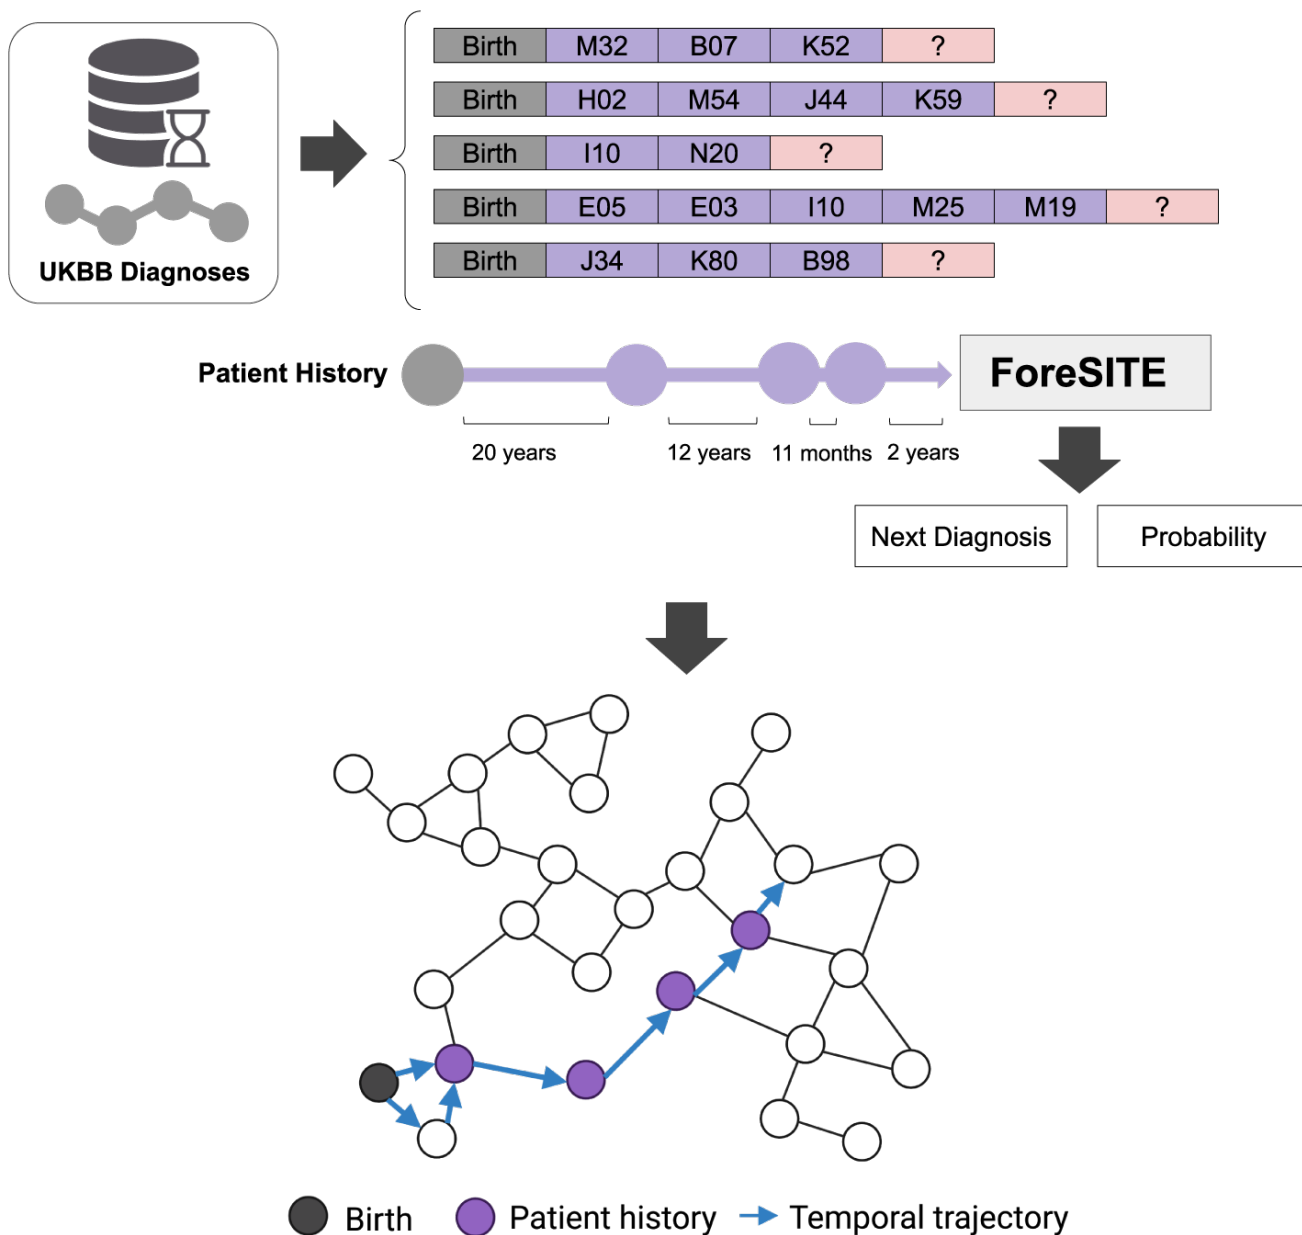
UKBB Diagnoses

| Birth | M32 | B07 | K52 | ? | | |
|---|---|---|---|---|---|---|
| Birth | H02 | M54 | J44 | K59 | ? | |
| Birth | I10 | N20 | ? | | | |
| Birth | E05 | E03 | I10 | M25 | M19 | ? |
| Birth | J34 | K80 | B98 | ? | | |

Patient History

ForeSITE

20 years 12 years 11 months 2 years

Next Diagnosis Probability

Birth Patient history Temporal trajectory